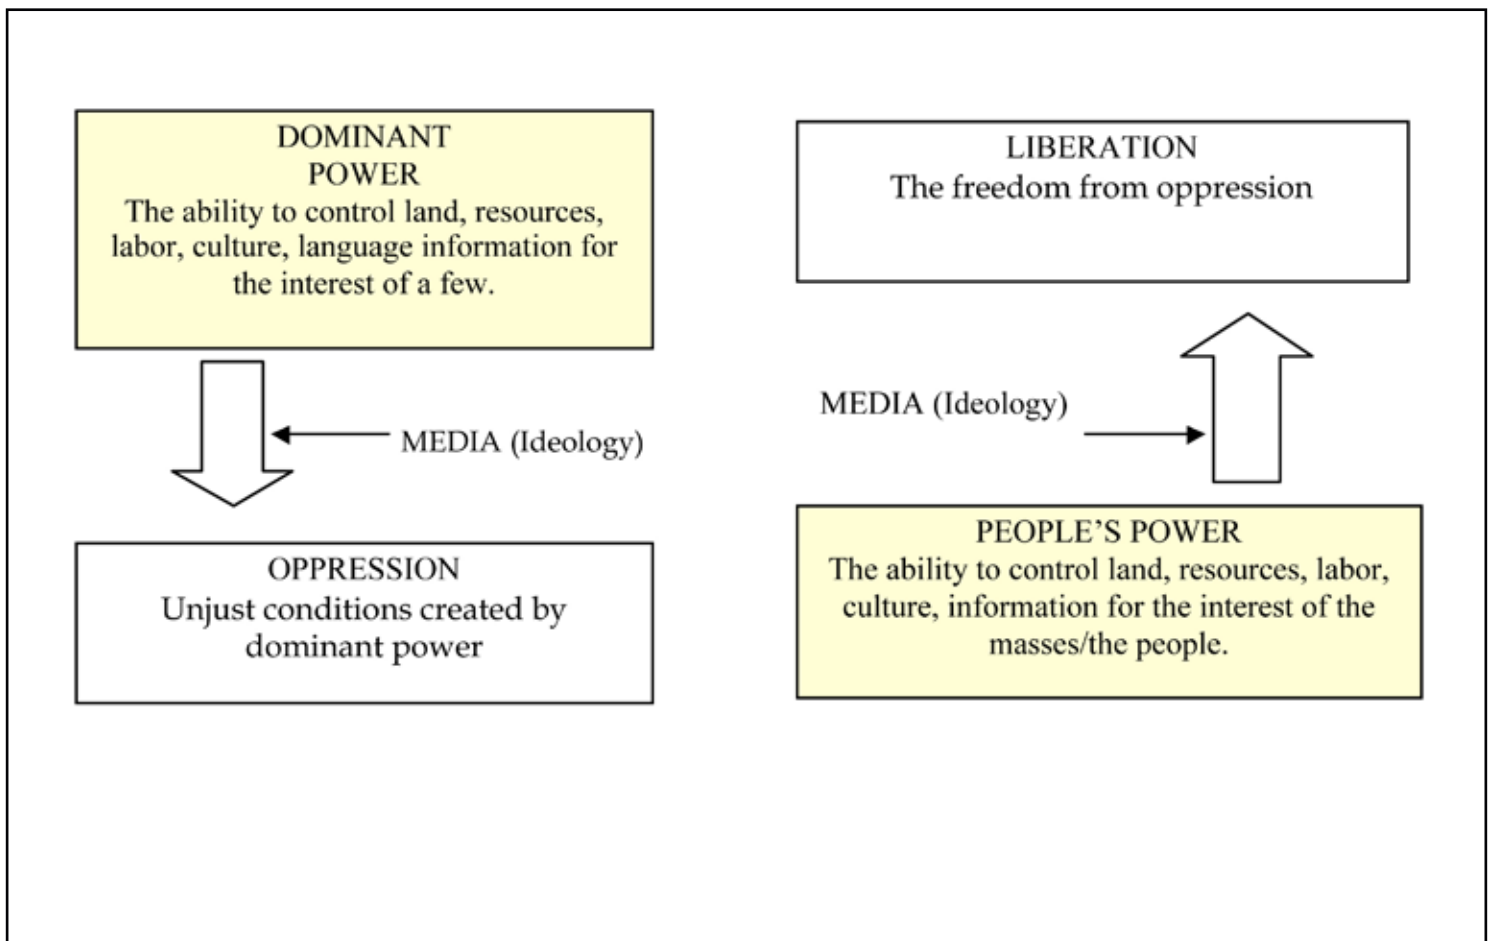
DOMINANT POWER
The ability to control land, resources, labor, culture, language information for the interest of a few.

MEDIA (Ideology)

OPPRESSION
Unjust conditions created by dominant power

LIBERATION
The freedom from oppression

MEDIA (Ideology)

PEOPLE'S POWER
The ability to control land, resources, labor, culture, information for the interest of the masses/the people.